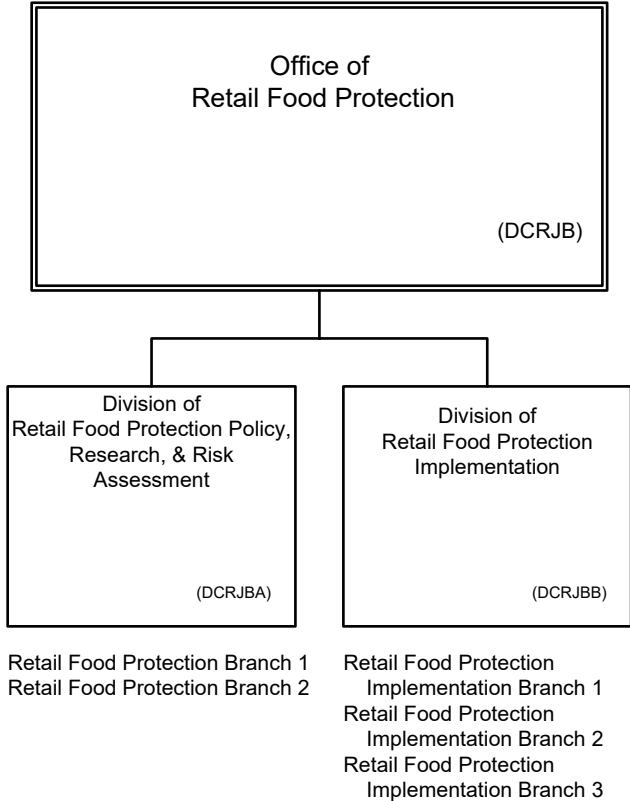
Office of
Retail Food Protection

(DCRJB)

Division of
Retail Food Protection Policy, Research, & Risk Assessment

(DCRJBA)

Division of
Retail Food Protection Implementation

(DCRJBB)

Retail Food Protection Branch 1
Retail Food Protection Branch 2

Retail Food Protection Implementation Branch 1
Retail Food Protection Implementation Branch 2
Retail Food Protection Implementation Branch 3